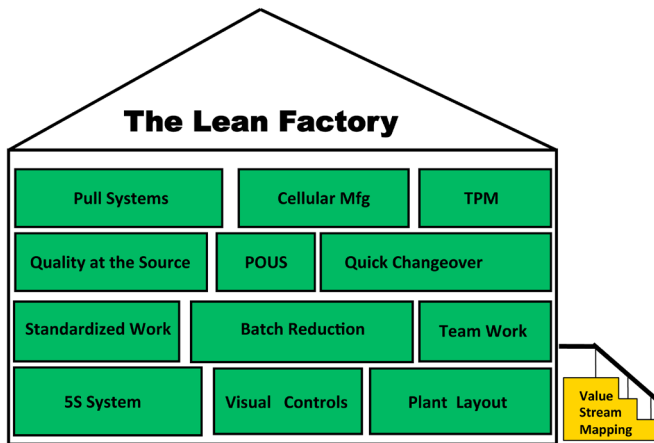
The Lean Factory

Pull Systems

Cellular Mfg

TPM

Quality at the Source

POUS

Quick Changeover

Standardized Work

Batch Reduction

Team Work

5S System

Visual Controls

Plant Layout

Value Stream Mapping